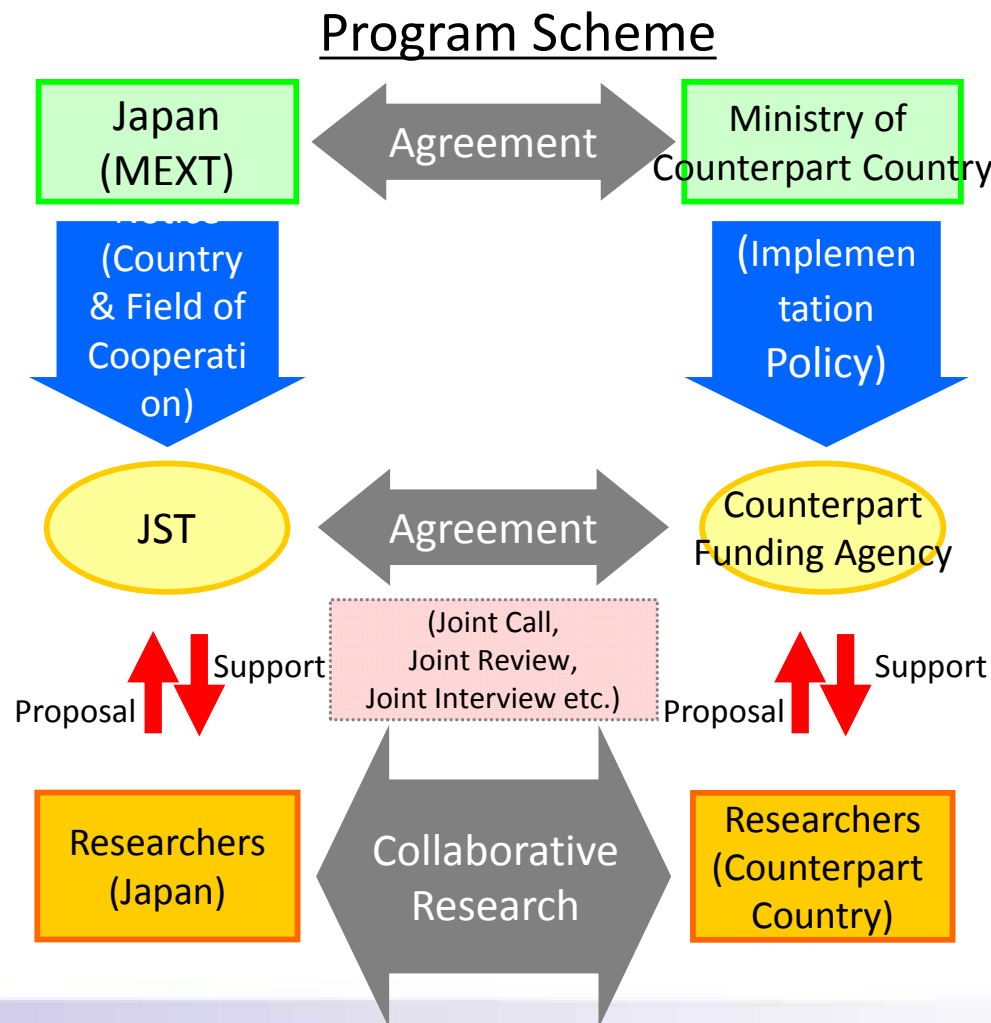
Program Scheme

Japan (MEXT)

Agreement

Ministry of Counterpart Country

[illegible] (Country & Field of Cooperation)

(Implementation Policy)

JST

Agreement

Counterpart Funding Agency

(Joint Call, Joint Review, Joint Interview etc.)

Support

Proposal

Support

Proposal

Researchers (Japan)

Collaborative Research

Researchers (Counterpart Country)